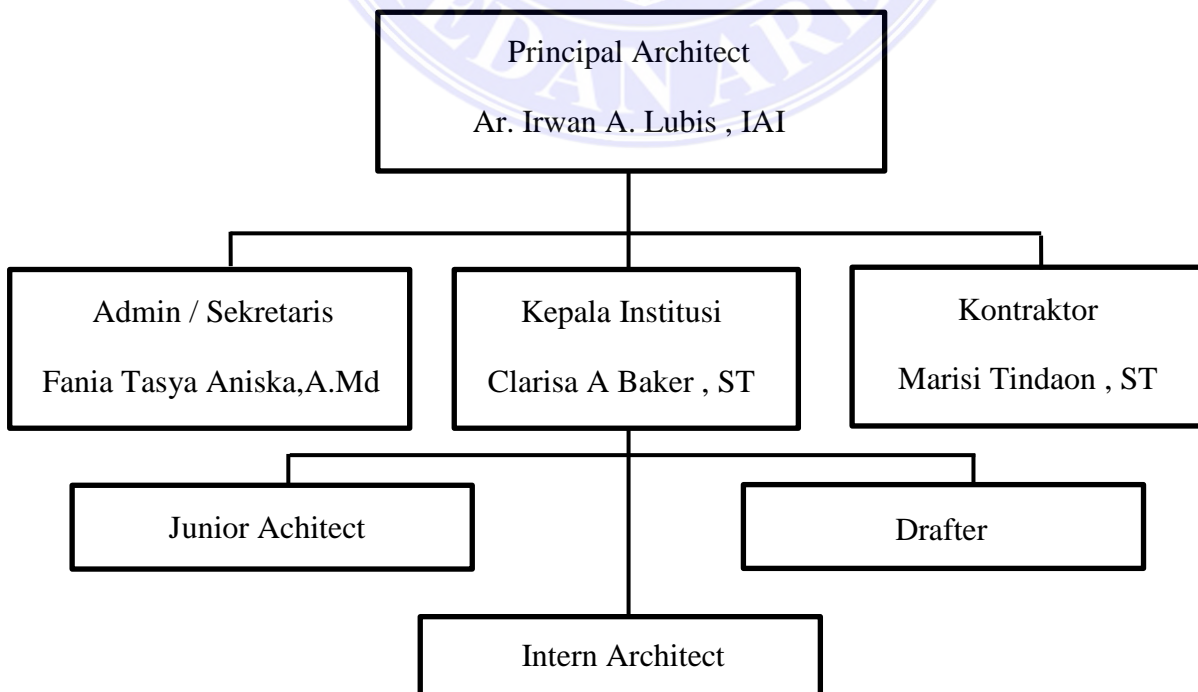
Principal Architect

Ar. Irwan A. Lubis , IAI

Admin / Sekretaris

Fania Tasya Aniska,A.Md

Kepala Institusi

Clarisa A Baker , ST

Kontraktor

Marisi Tindaon , ST

Junior Achitect

Drafter

Intern Architect